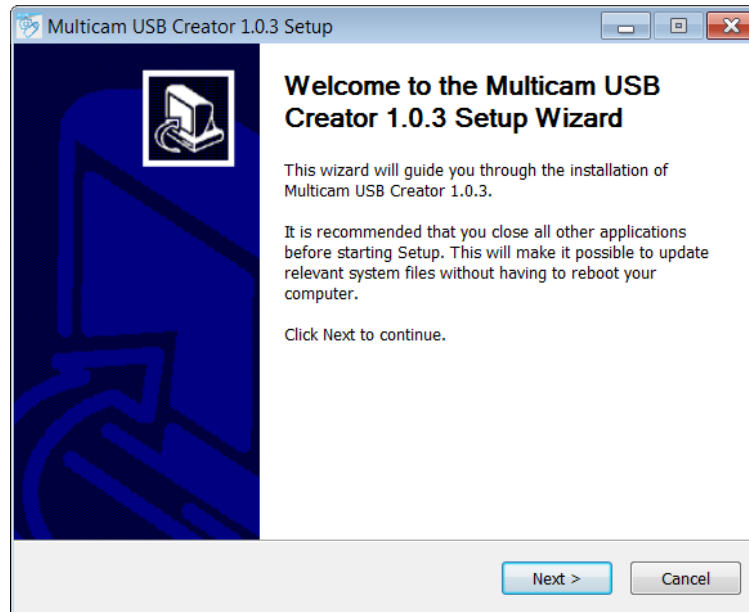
Multicam USB Creator 1.0.3 Setup

Welcome to the Multicam USB Creator 1.0.3 Setup Wizard

This wizard will guide you through the installation of Multicam USB Creator 1.0.3.

It is recommended that you close all other applications before starting Setup. This will make it possible to update relevant system files without having to reboot your computer.

Click Next to continue.

Next >

Cancel